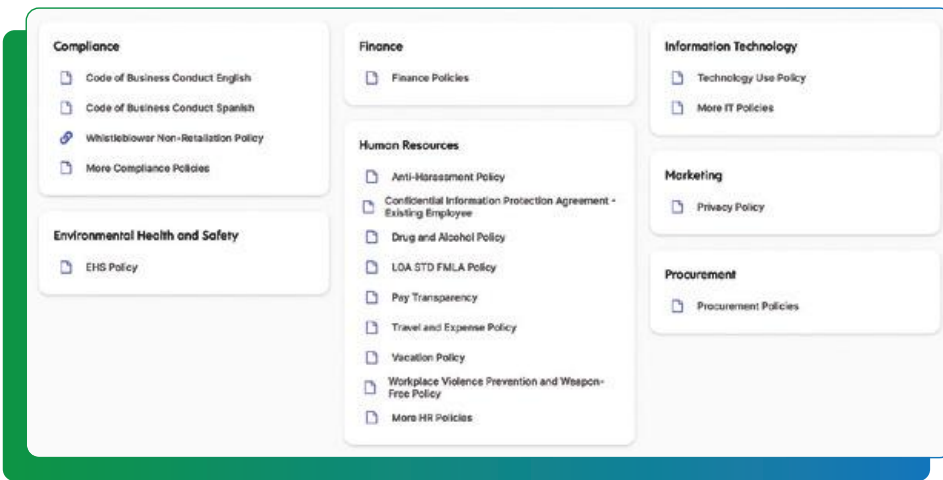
Compliance

Code of Business Conduct English

Code of Business Conduct Spanish

Whistleblower Non-Retaliation Policy

More Compliance Policies

Environmental Health and Safety

EHS Policy

Finance

Finance Policies

Human Resources

Anti-Harassment Policy

Confidential Information Protection Agreement - Existing Employee

Drug and Alcohol Policy

LOA STD FMLA Policy

Pay Transparency

Travel and Expense Policy

Vacation Policy

Workplace Violence Prevention and Weapon-Free Policy

More HR Policies

Information Technology

Technology Use Policy

More IT Policies

Marketing

Privacy Policy

Procurement

Procurement Policies